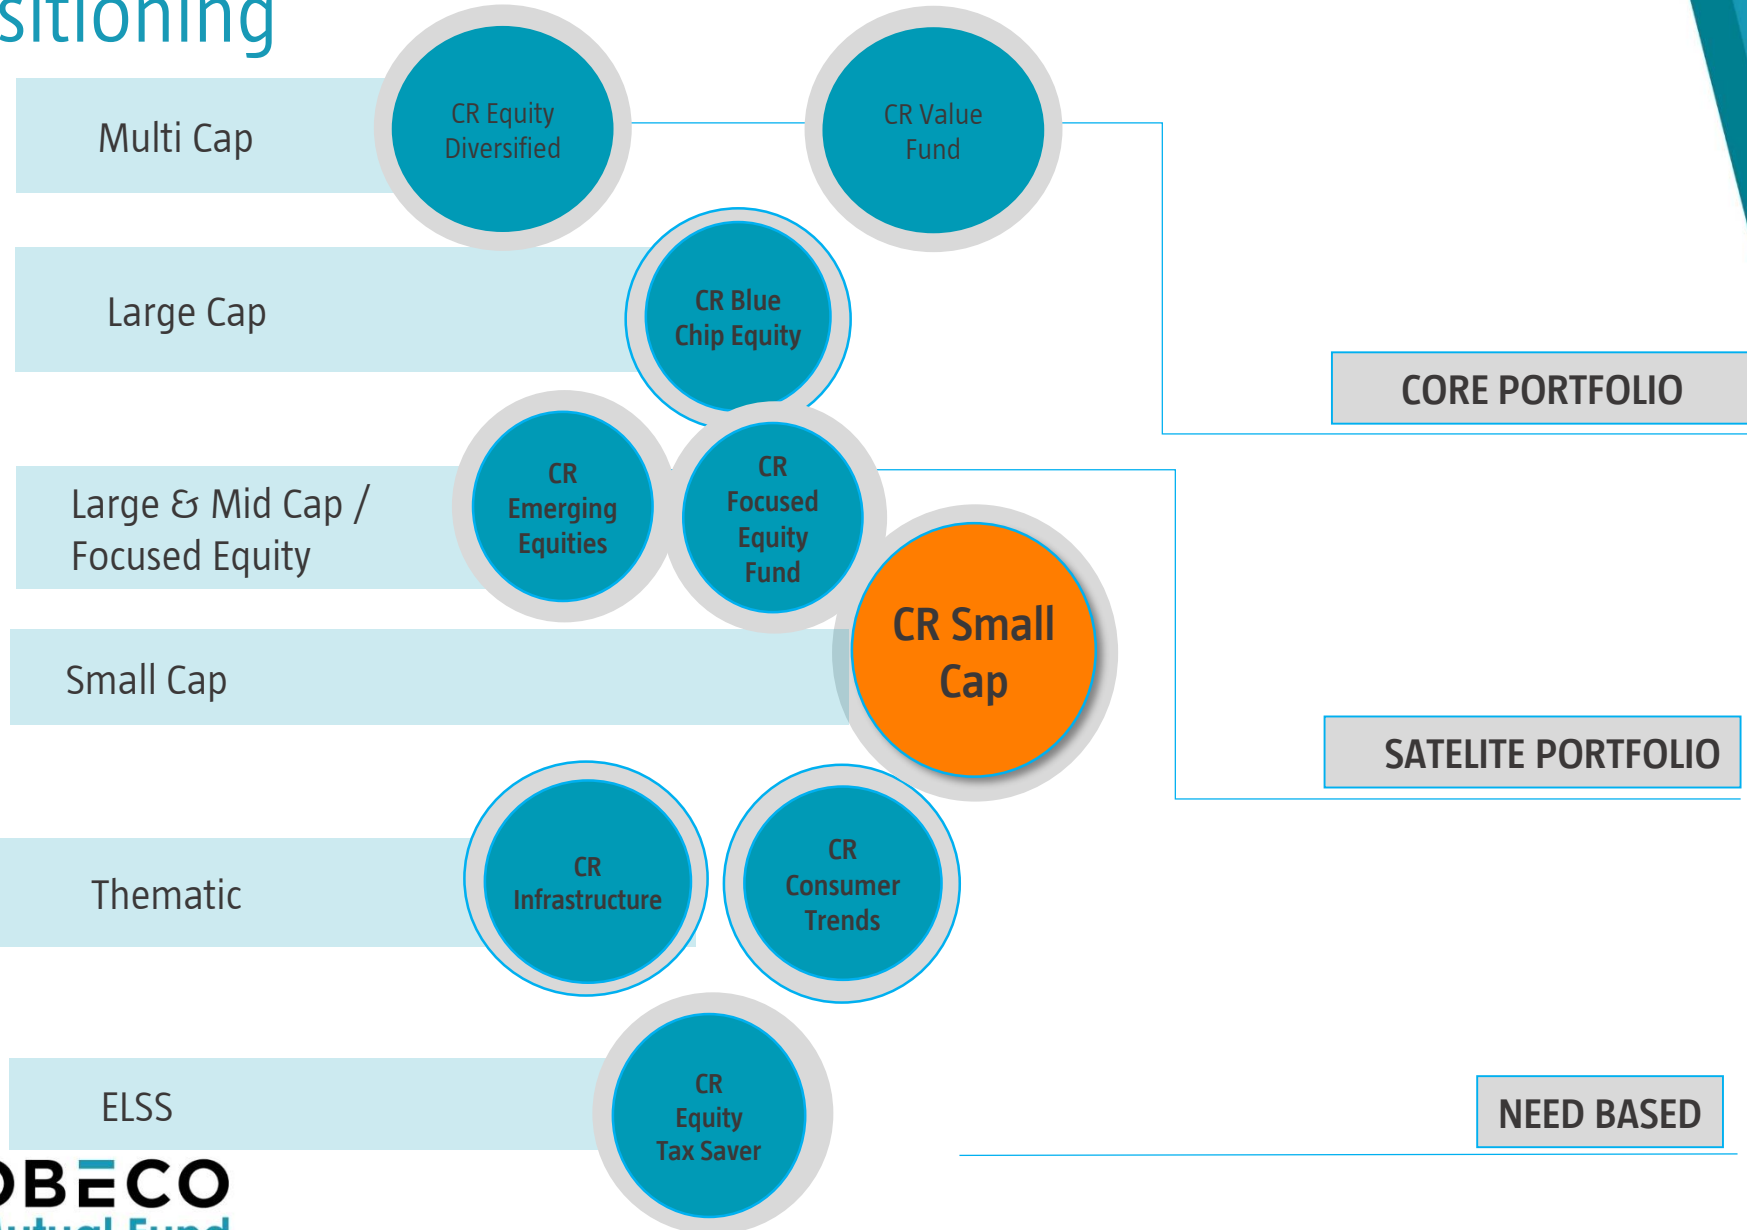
sitioning

Multi Cap

CR Equity Diversified

CR Value Fund

Large Cap

CR Blue Chip Equity

CORE PORTFOLIO

Large & Mid Cap / Focused Equity

CR Emerging Equities

CR Focused Equity Fund

Small Cap

CR Small Cap

SATELITE PORTFOLIO

Thematic

CR Infrastructure

CR Consumer Trends

ELSS

CR Equity Tax Saver

NEED BASED

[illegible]BECO
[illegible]